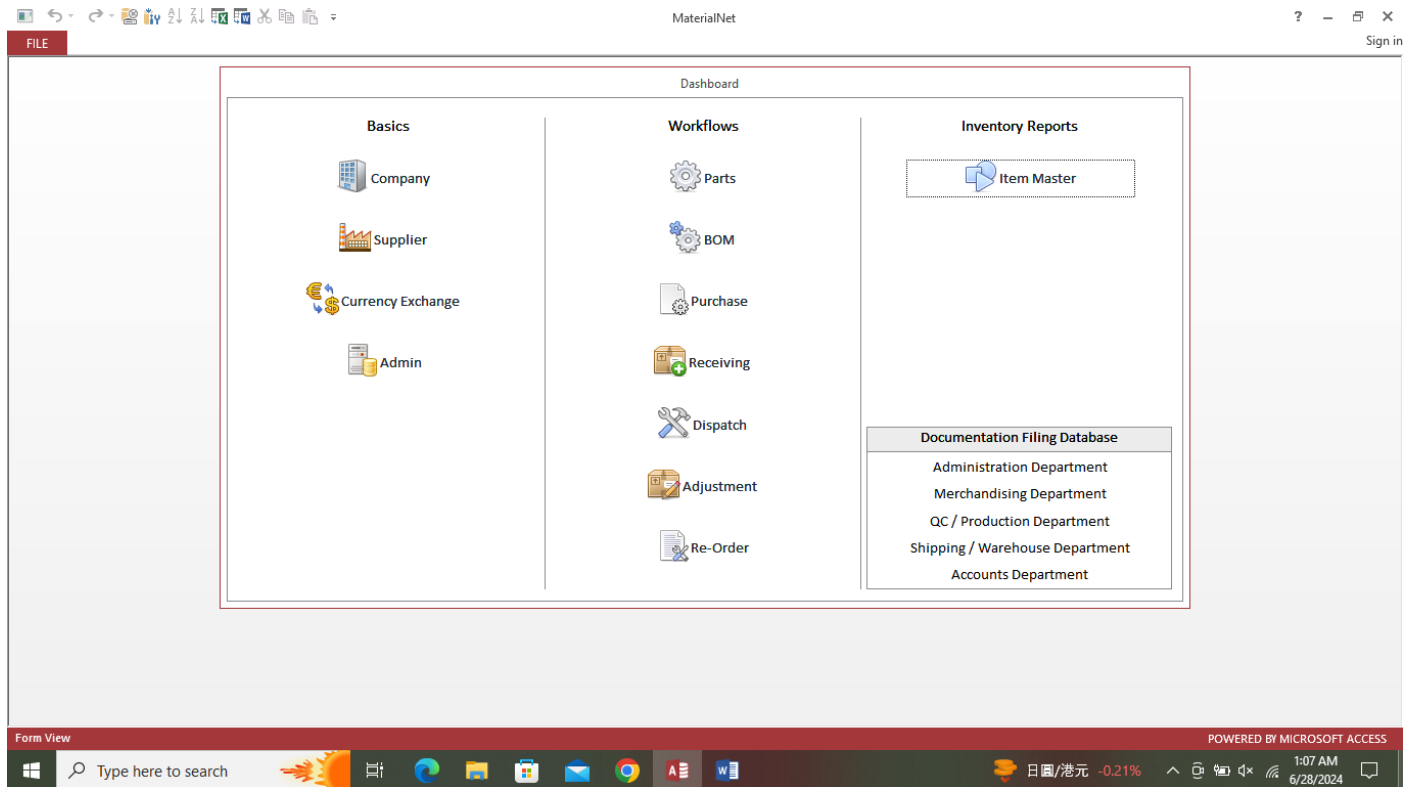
MaterialNet

? – ✕

FILE

Sign in

Dashboard

Basics

Company

Supplier

Currency Exchange

Admin

Workflows

Parts

BOM

Purchase

Receiving

Dispatch

Adjustment

Re-Order

Inventory Reports

Item Master

Documentation Filing Database

Administration Department

Merchandising Department

QC / Production Department

Shipping / Warehouse Department

Accounts Department

Form View

POWERED BY MICROSOFT ACCESS

Type here to search

日圓/港元 -0.21%

1:07 AM
6/28/2024